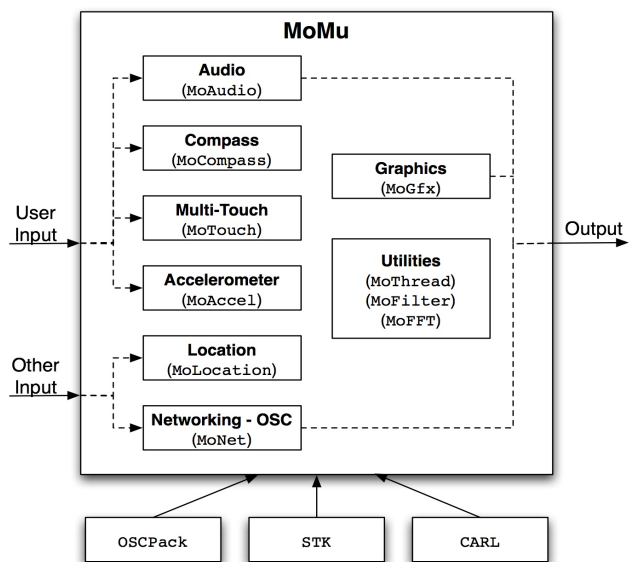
MoMu

Audio
(MoAudio)

Compass
(MoCompass)

Multi-Touch
(MoTouch)

Accelerometer
(MoAccel)

Location
(MoLocation)

Networking - OSC
(MoNet)

Graphics
(MoGfx)

Utilities
(MoThread)
(MoFilter)
(MoFFT)

User Input

Other Input

Output

OSCPack

STK

CARL